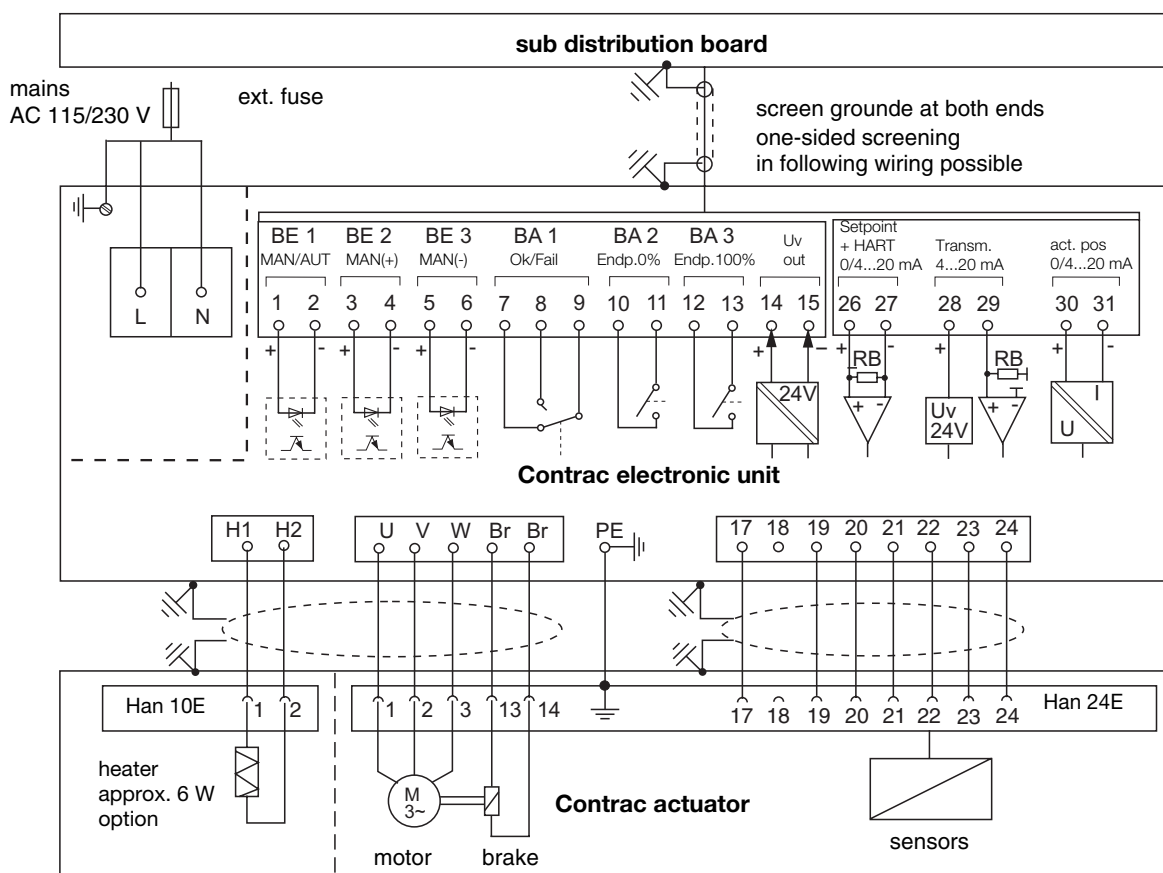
sub distribution board

mains
AC 115/230 V

ext. fuse

screen grounde at both ends
one-sided screening
in following wiring possible

L N

BE 1 MAN/AUT
BE 2 MAN(+)
BE 3 MAN(-)
BA 1 Ok/Fail
BA 2 Endp.0%
BA 3 Endp.100%
Uv out
Setpoint + HART 0/4...20 mA
Transm. 4...20 mA
act. pos 0/4...20 mA

1 2 3 4 5 6 7 8 9 10 11 12 13 14 15 26 27 28 29 30 31

+ - + - + - + - + - + - + -

24V
RB
+ -
Uv 24V
RB
+ -
I
U

Contrac electronic unit

H1 H2
U V W Br Br
PE
17 18 19 20 21 22 23 24

Han 10E 1 2
1 2 3 13 14
17 18 19 20 21 22 23 24 Han 24E

heater
approx. 6 W
option

M
3~

Contrac actuator

motor brake

sensors